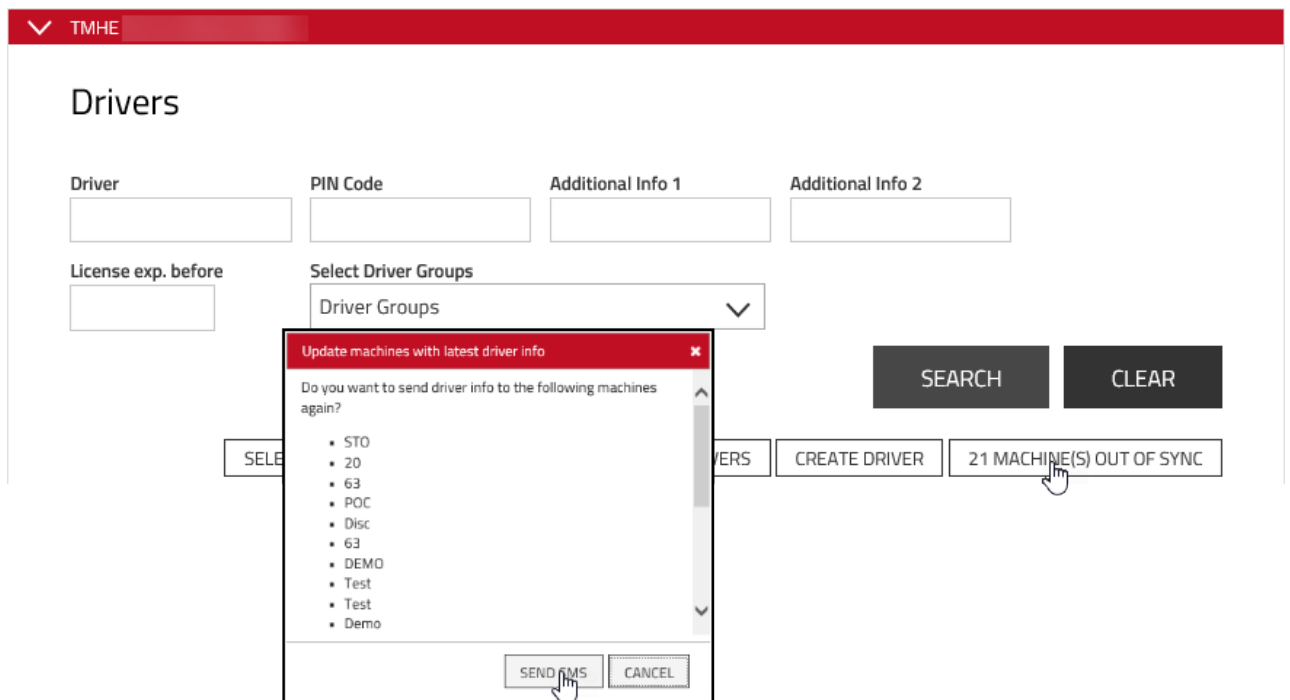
TMHE

Drivers

Driver

PIN Code

Additional Info 1

Additional Info 2

License exp. before

Select Driver Groups

Driver Groups

Update machines with latest driver info ×

Do you want to send driver info to the following machines again?

- STO
- 20
- 63
- POC
- Disc
- 63
- DEMO
- Test
- Test
- Demo

SEND SMS CANCEL

SEARCH CLEAR

SELE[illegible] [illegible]VERS CREATE DRIVER 21 MACHINE(S) OUT OF SYNC